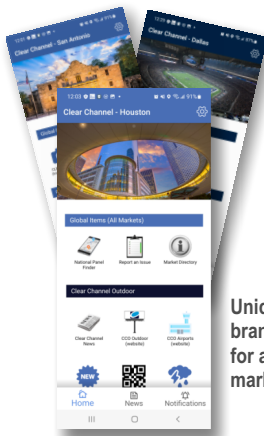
12:01
Clear Channel - San Antonio

12:29
91%
Clear Channel - Dallas

12:03
Clear Channel - Houston

Global Items (All Markets)

National Panel Finder

Report an Issue

Market Directory

Clear Channel Outdoor

Clear Channel News

CCO Outdoor (website)

CCO Airports (website)

NEW

Home

News

Notifications

Uni
bran
for a
mar